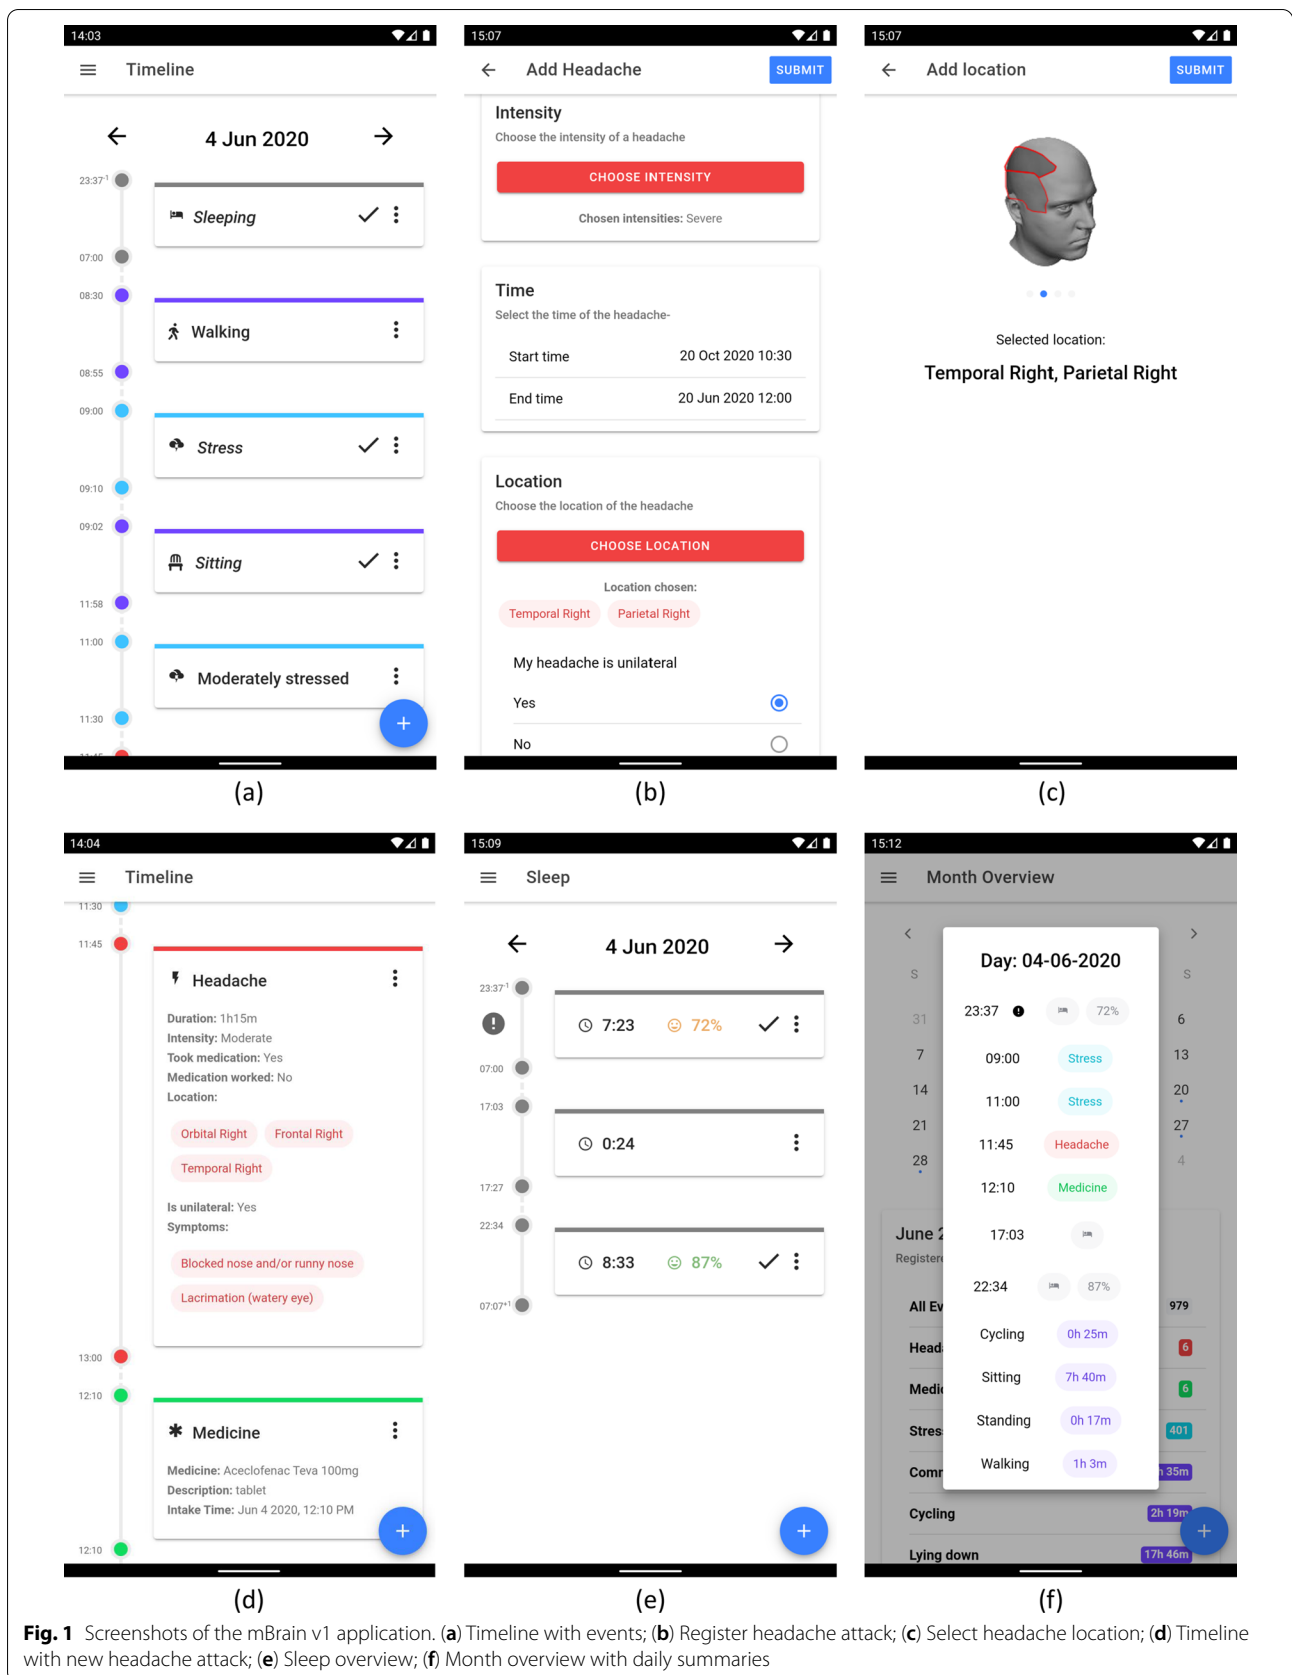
14:03

Timeline

4 Jun 2020

23:37⁻¹

Sleeping

07:00

08:30

Walking

08:55

09:00

Stress

09:10

09:02

Sitting

11:58

11:00

Moderately stressed

11:30

+

(a)

15:07

Add Headache

SUBMIT

Intensity

Choose the intensity of a headache

CHOOSE INTENSITY

Chosen intensities: Severe

Time

Select the time of the headache-

Start time 20 Oct 2020 10:30

End time 20 Jun 2020 12:00

Location

Choose the location of the headache

CHOOSE LOCATION

Location chosen:

Temporal Right Parietal Right

My headache is unilateral

Yes

No

(b)

15:07

Add location

SUBMIT

Selected location:

Temporal Right, Parietal Right

(c)

14:04

Timeline

11:30

11:45

Headache

Duration: 1h15m

Intensity: Moderate

Took medication: Yes

Medication worked: No

Location:

Orbital Right Frontal Right

Temporal Right

Is unilateral: Yes

Symptoms:

Blocked nose and/or runny nose

Lacrimation (watery eye)

13:00

12:10

Medicine

Medicine: Aceclofenac Teva 100mg

Description: tablet

Intake Time: Jun 4 2020, 12:10 PM

12:10

+

(d)

15:09

Sleep

4 Jun 2020

23:37⁻¹

7:23 72%

07:00

17:03

0:24

17:27

22:34

8:33 87%

07:07⁺¹

+

(e)

15:12

Month Overview

S

31

7

14

21

28

June 2

Registe

All Ev

Head

Medi

Stres

Com

Cycling

Lying down

S

6

13

20

27

4

979

6

6

401

h 35m

2h 19m

17h 46m

Day: 04-06-2020

23:37 72%

09:00 Stress

11:00 Stress

11:45 Headache

12:10 Medicine

17:03

22:34 87%

Cycling 0h 25m

Sitting 7h 40m

Standing 0h 17m

Walking 1h 3m

+

(f)

Fig. 1 Screenshots of the mBrain v1 application. (a) Timeline with events; (b) Register headache attack; (c) Select headache location; (d) Timeline with new headache attack; (e) Sleep overview; (f) Month overview with daily summaries